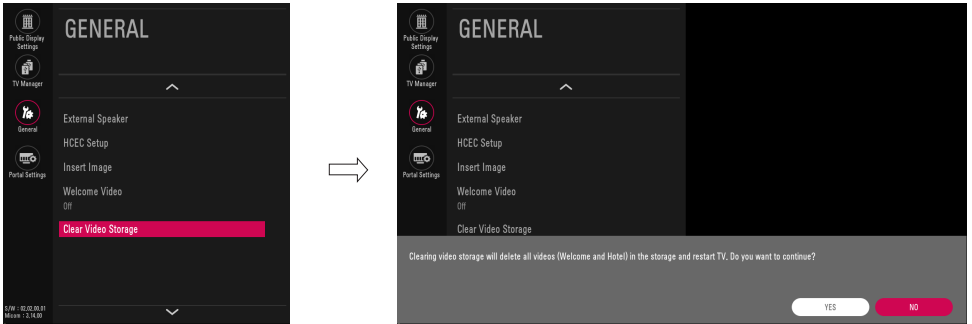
Public Display Settings

TV Manager

General

Portal Settings

S/W : 02.02.00.01
Micom : 3.14.00

GENERAL

External Speaker

HCEC Setup

Insert Image

Welcome Video
Off

Clear Video Storage

Public Display Settings

TV Manager

General

Portal Settings

GENERAL

External Speaker

HCEC Setup

Insert Image

Welcome Video
Off

Clear Video Storage

Clearing video storage will delete all videos (Welcome and Hotel) in the storage and restart TV. Do you want to continue?

YES

NO